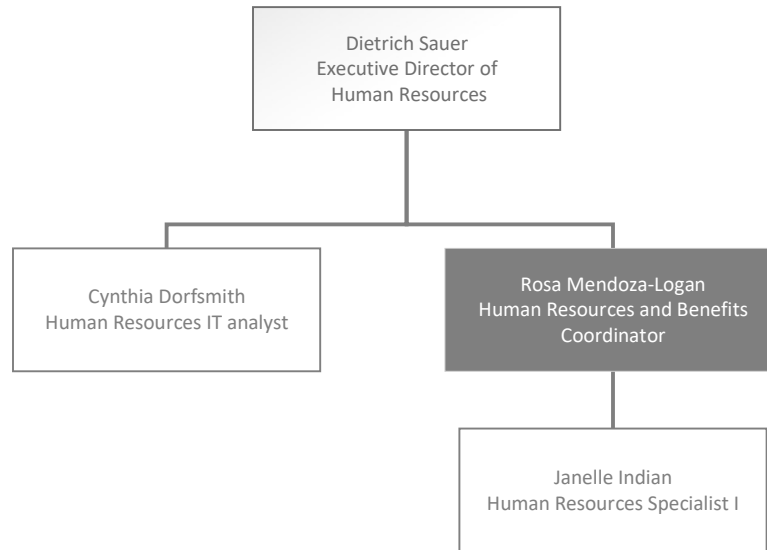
Dietrich Sauer
Executive Director of
Human Resources

Cynthia Dorfsmith
Human Resources IT analyst

Rosa Mendoza-Logan
Human Resources and Benefits
Coordinator

Janelle Indian
Human Resources Specialist I